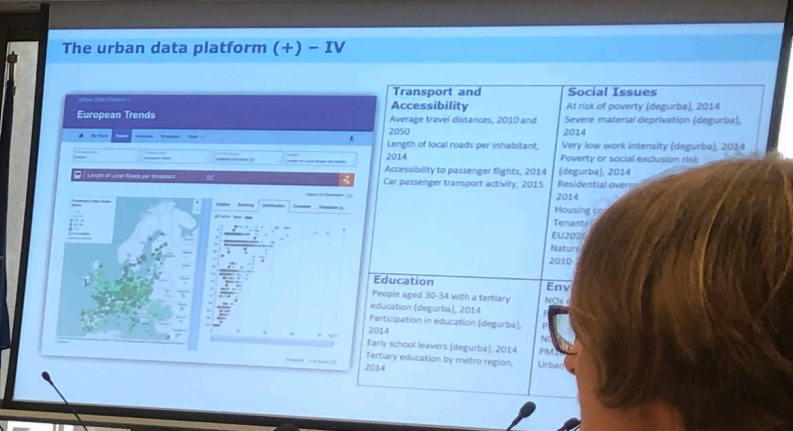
The urban data platform (+) – IV

Urban Data Platform +

European Trends

Length of Local Roads per Inhabitant

Transport and Accessibility
Average travel distances, 2010 and 2050
Length of local roads per inhabitant, 2014
Accessibility to passenger flights, 2014
Car passenger transport activity, 2015

Social Issues
At risk of poverty (degurba), 2014
Severe material deprivation (degurba), 2014
Very low work intensity (degurba), 2014
Poverty or social exclusion risk (degurba), 2014
Residential overc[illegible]
2014
Housing c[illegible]
Tenants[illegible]
EU2020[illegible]
Nature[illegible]
2010-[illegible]

Education
People aged 30-34 with a tertiary education (degurba), 2014
Participation in education (degurba), 2014
Early school leavers (degurba), 2014
Tertiary education by metro region, 2014

Env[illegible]
NOx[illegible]
P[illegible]
N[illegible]
PM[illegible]
Urban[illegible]